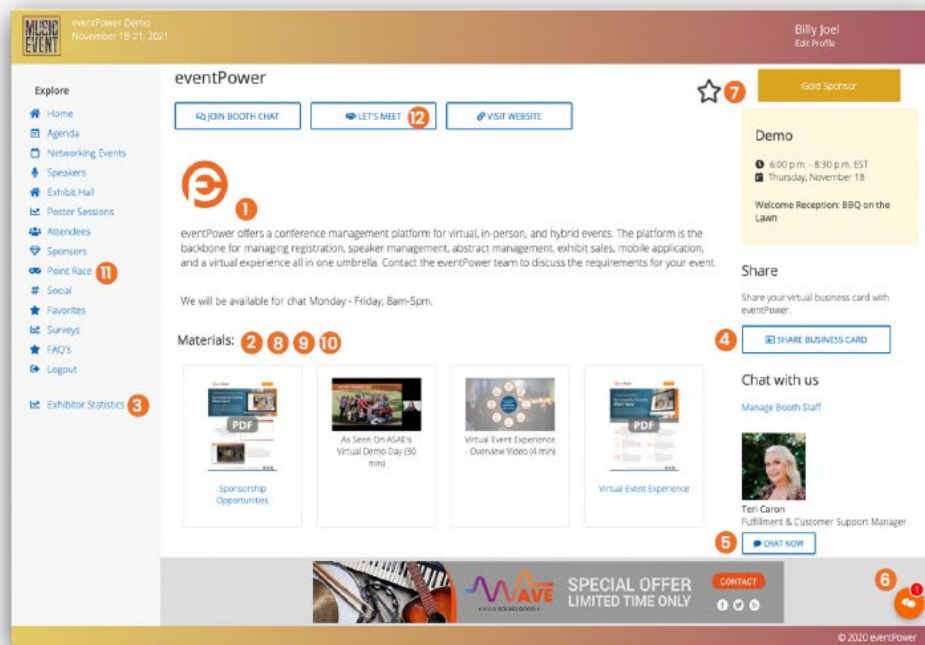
MUSIC EVENT
eventPower Demo
November 18-21, 2021

Billy Joel
Edit Profile

Explore
Home
Agenda
Networking Events
Speakers
Exhibit Hall
Poster Sessions
Attendees
Sponsors
Point Race 11
Social
Favorites
Surveys
FAQ's
Logout

Exhibitor Statistics 3

eventPower

JOIN BOOTH CHAT
LET'S MEET 12
VISIT WEBSITE

7
Gold Sponsor

1

eventPower offers a conference management platform for virtual, in-person, and hybrid events. The platform is the backbone for managing registration, speaker management, abstract management, exhibit sales, mobile application, and a virtual experience all in one umbrella. Contact the eventPower team to discuss the requirements for your event.

We will be available for chat Monday - Friday, 8am-5pm.

Materials: 2 8 9 10

PDF
Sponsorship Opportunities

As Seen On ASAE's Virtual Demo Day (30 min)

Virtual Event Experience - Overview Video (4 min)

PDF
Virtual Event Experience

Demo
6:00 p.m. - 8:30 p.m. EST
Thursday, November 18
Welcome Reception: BBQ on the Lawn

Share
Share your virtual business card with eventPower.
4
SHARE BUSINESS CARD

Chat with us
Manage Booth Staff

Teri Caron
Fulfillment & Customer Support Manager
5
CHAT NOW

WAVE
SPECIAL OFFER
LIMITED TIME ONLY
CONTACT

6
1

© 2020 eventPower